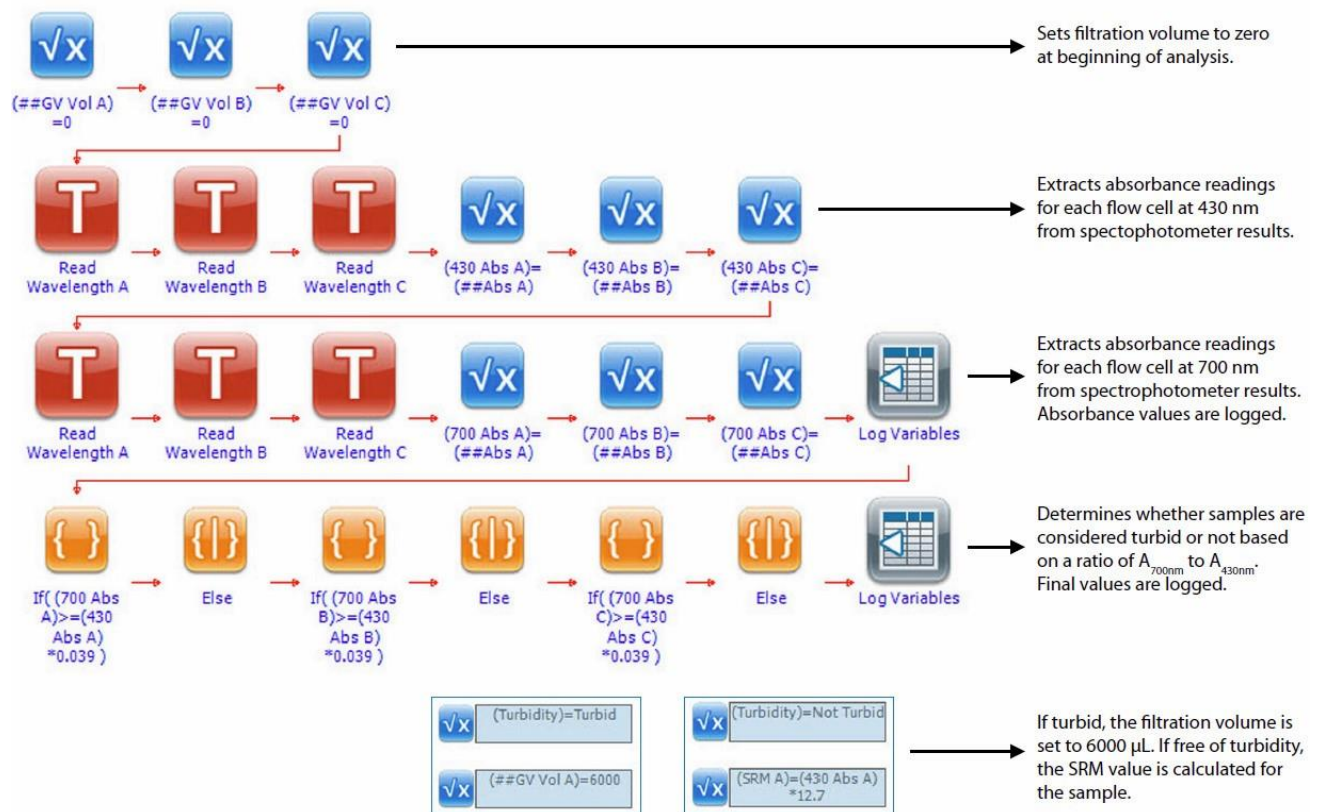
$\sqrt{x}$
(##GV Vol A) =0

$\sqrt{x}$
(##GV Vol B) =0

$\sqrt{x}$
(##GV Vol C) =0

Sets filtration volume to zero at beginning of analysis.

T
Read Wavelength A

T
Read Wavelength B

T
Read Wavelength C

$\sqrt{x}$
(430 Abs A)= (##Abs A)

$\sqrt{x}$
(430 Abs B)= (##Abs B)

$\sqrt{x}$
(430 Abs C)= (##Abs C)

Extracts absorbance readings for each flow cell at 430 nm from spectophotometer results.

T
Read Wavelength A

T
Read Wavelength B

T
Read Wavelength C

$\sqrt{x}$
(700 Abs A)= (##Abs A)

$\sqrt{x}$
(700 Abs B)= (##Abs B)

$\sqrt{x}$
(700 Abs C)= (##Abs C)

Log Variables

Extracts absorbance readings for each flow cell at 700 nm from spectrophotometer results. Absorbance values are logged.

{ }
If( (700 Abs A)>=(430 Abs A) *0.039 )

{|}
Else

{ }
If( (700 Abs B)>=(430 Abs B) *0.039 )

{|}
Else

{ }
If( (700 Abs C)>=(430 Abs C) *0.039 )

{|}
Else

Log Variables

Determines whether samples are considered turbid or not based on a ratio of $A_{700nm}$ to $A_{430nm}$. Final values are logged.

$\sqrt{x}$ (Turbidity)=Turbid

$\sqrt{x}$ (##GV Vol A)=6000

$\sqrt{x}$ (Turbidity)=Not Turbid

$\sqrt{x}$ (SRM A)=(430 Abs A) *12.7

If turbid, the filtration volume is set to 6000 µL. If free of turbidity, the SRM value is calculated for the sample.